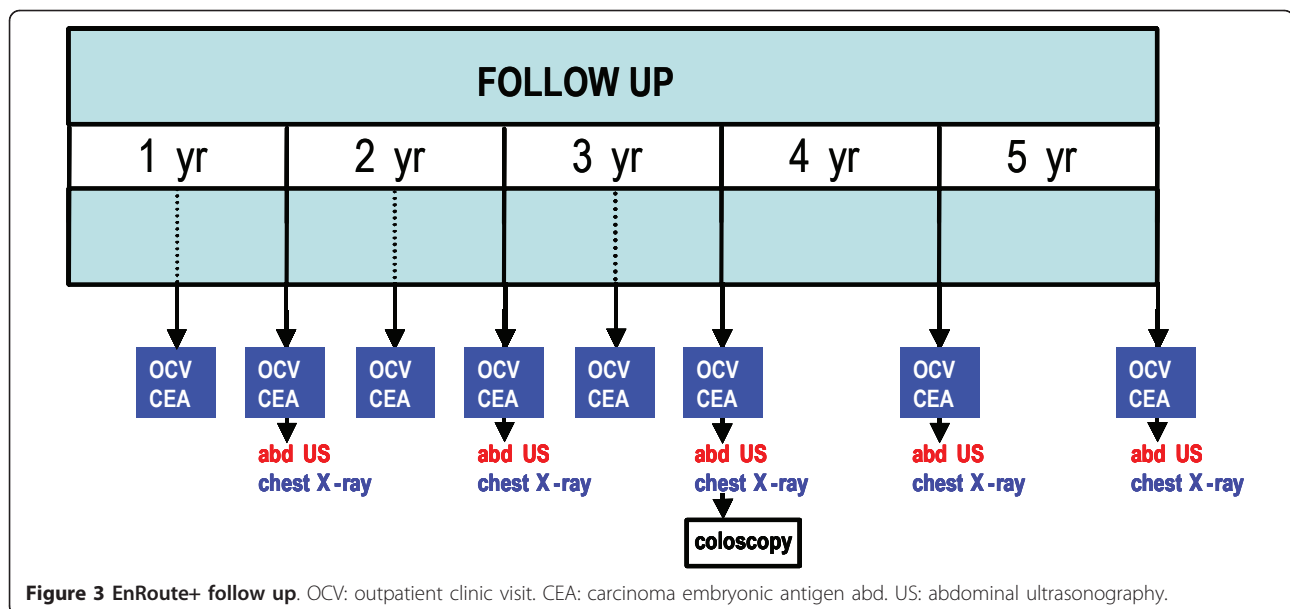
FOLLOW UP

| 1 yr | 2 yr | 3 yr | 4 yr | 5 yr |
|---|---|---|---|---|

OCV CEA

OCV CEA
abd US
chest X-ray

OCV CEA

OCV CEA
abd US
chest X-ray

OCV CEA

OCV CEA
abd US
chest X-ray
coloscopy

OCV CEA
abd US
chest X-ray

OCV CEA
abd US
chest X-ray

Figure 3 EnRoute+ follow up. OCV: outpatient clinic visit. CEA: carcinoma embryonic antigen abd. US: abdominal ultrasonography.